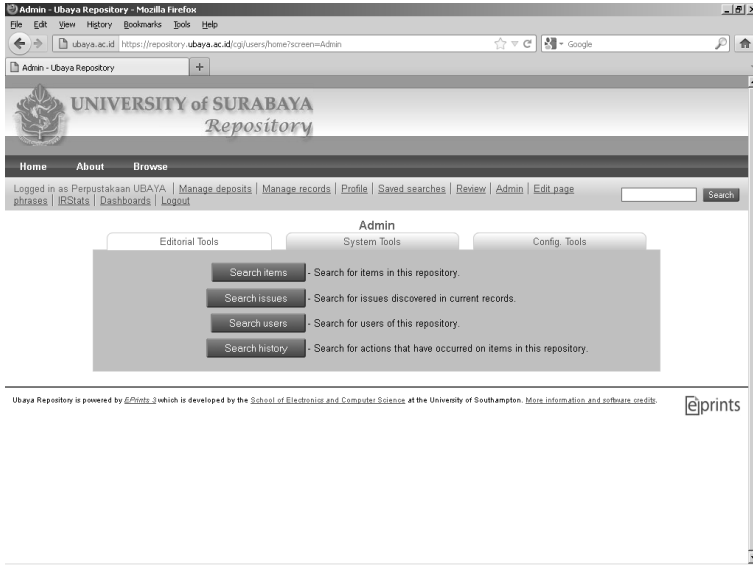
Admin - Ubaya Repository - Mozilla Firefox

File Edit View History Bookmarks Tools Help

ubaya.ac.id https://repository.ubaya.ac.id/cgi/users/home?screen=Admin

Google

Admin - Ubaya Repository

UNIVERSITY of SURABAYA
Repository

Home About Browse

Logged in as Perpustakaan UBAYA | Manage deposits | Manage records | Profile | Saved searches | Review | Admin | Edit page phrases | IRStats | Dashboards | Logout

Search

Admin

Editorial Tools | System Tools | Config. Tools

Search items - Search for items in this repository.

Search issues - Search for issues discovered in current records.

Search users - Search for users of this repository.

Search history - Search for actions that have occured on items in this repository.

Ubaya Repository is powered by EPrints 3 which is developed by the School of Electronics and Computer Science at the University of Southampton. More information and software credits.

eprints